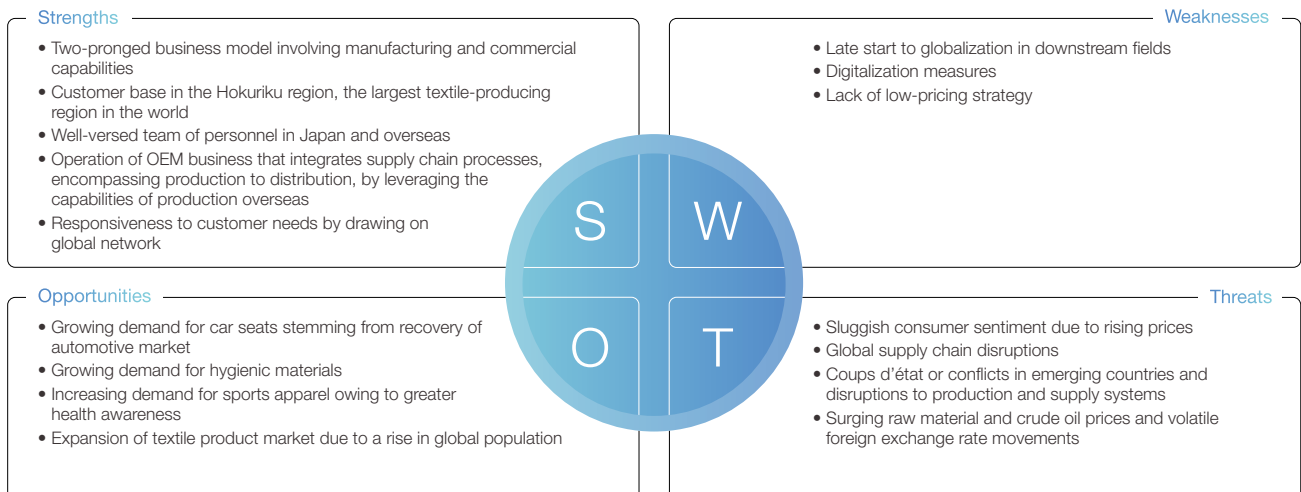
Strengths

• Two-pronged business model involving manufacturing and commercial capabilities
• Customer base in the Hokuriku region, the largest textile-producing region in the world
• Well-versed team of personnel in Japan and overseas
• Operation of OEM business that integrates supply chain processes, encompassing production to distribution, by leveraging the capabilities of production overseas
• Responsiveness to customer needs by drawing on global network

Weaknesses

• Late start to globalization in downstream fields
• Digitalization measures
• Lack of low-pricing strategy

S

W

O

T

Opportunities

• Growing demand for car seats stemming from recovery of automotive market
• Growing demand for hygienic materials
• Increasing demand for sports apparel owing to greater health awareness
• Expansion of textile product market due to a rise in global population

Threats

• Sluggish consumer sentiment due to rising prices
• Global supply chain disruptions
• Coups d'état or conflicts in emerging countries and disruptions to production and supply systems
• Surging raw material and crude oil prices and volatile foreign exchange rate movements